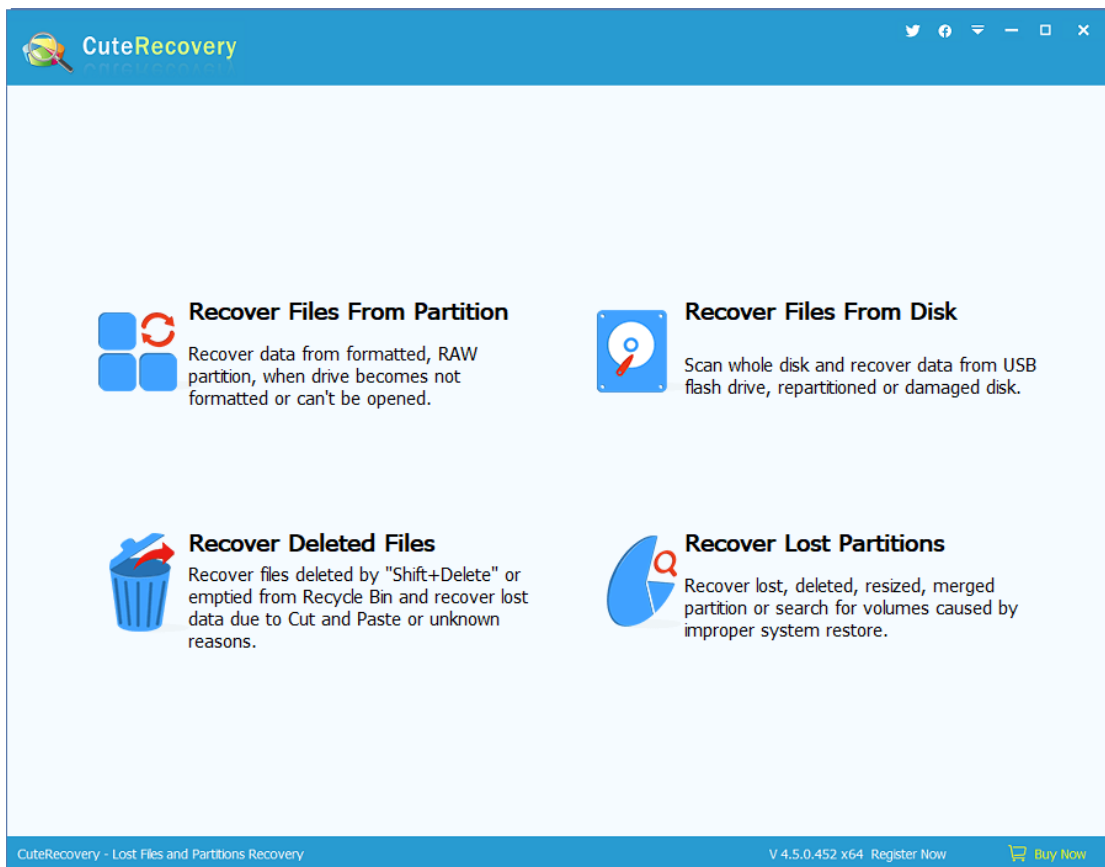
CuteRecovery

Recover Files From Partition

Recover data from formatted, RAW partition, when drive becomes not formatted or can't be opened.

Recover Files From Disk

Scan whole disk and recover data from USB flash drive, repartitioned or damaged disk.

Recover Deleted Files

Recover files deleted by "Shift+Delete" or emptied from Recycle Bin and recover lost data due to Cut and Paste or unknown reasons.

Recover Lost Partitions

Recover lost, deleted, resized, merged partition or search for volumes caused by improper system restore.

CuteRecovery - Lost Files and Partitions Recovery

V 4.5.0.452 x64 Register Now

Buy Now